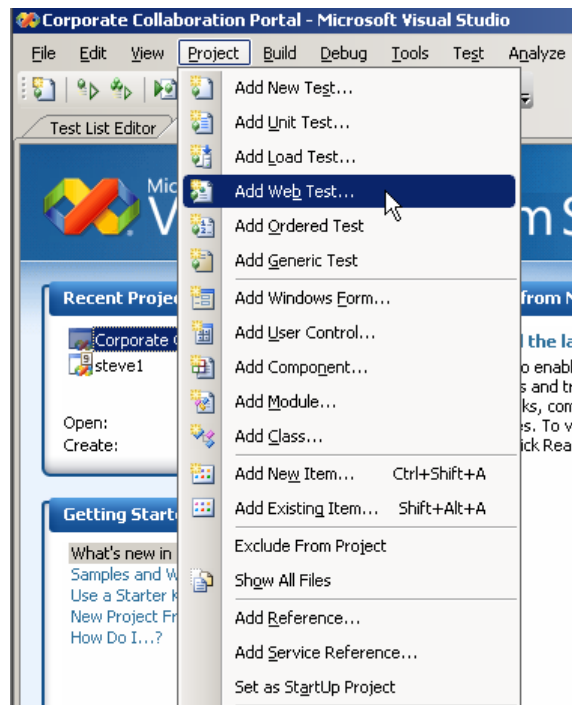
Corporate Collaboration Portal - Microsoft Visual Studio

File Edit View Project Build Debug Tools Test Analyze

Test List Editor

Mic
V
m S

Recent Projec
Corporate C
steve1
Open:
Create:

from N
d the la
o enabl
s and tr
ks, com
s. To v
ick Rea

Getting Starte
What's new in
Samples and W
Use a Starter K
New Project Fr
How Do I...?

Add New Test...
Add Unit Test...
Add Load Test...
Add Web Test...
Add Ordered Test
Add Generic Test
Add Windows Form...
Add User Control...
Add Component...
Add Module...
Add Class...
Add New Item... Ctrl+Shift+A
Add Existing Item... Shift+Alt+A
Exclude From Project
Show All Files
Add Reference...
Add Service Reference...
Set as StartUp Project